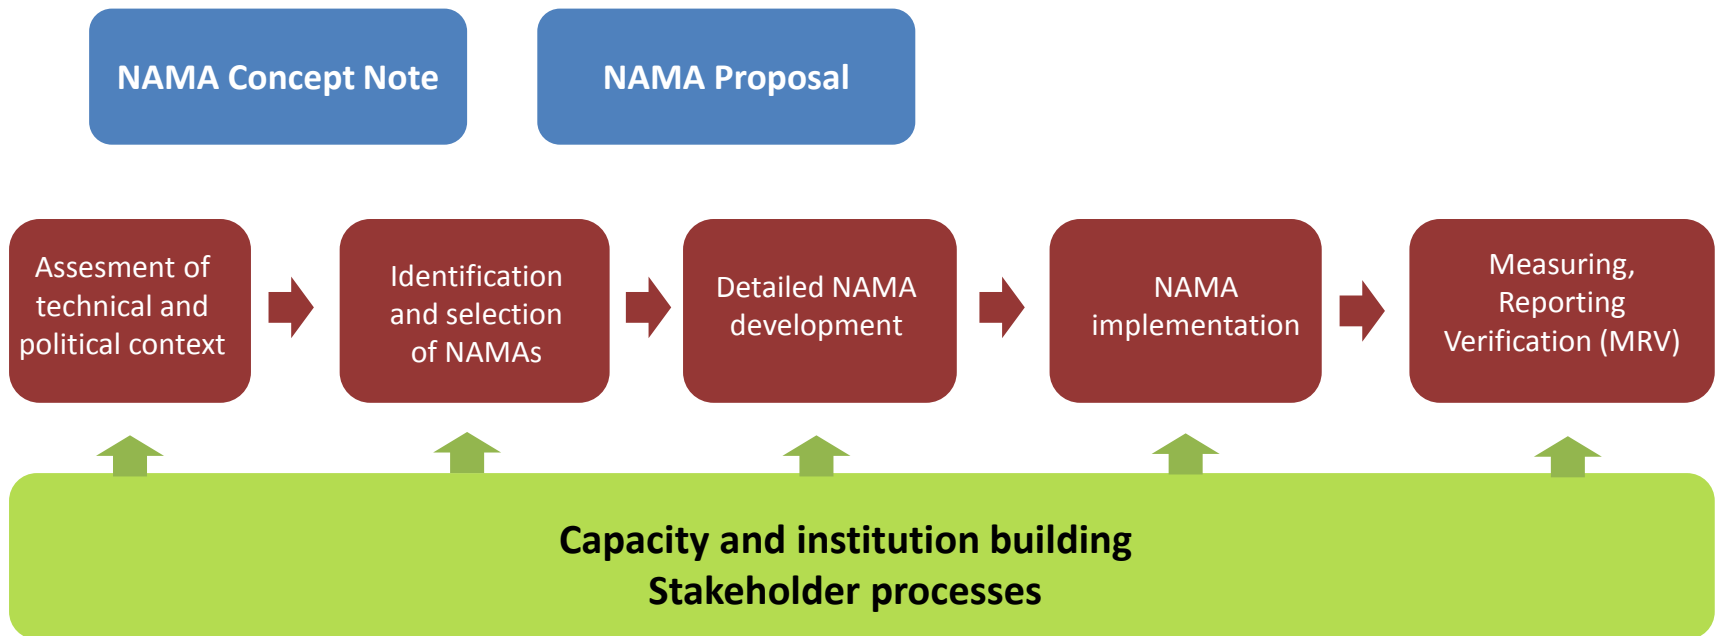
NAMA Concept Note

NAMA Proposal

Assesment of technical and political context

Identification and selection of NAMAs

Detailed NAMA development

NAMA implementation

Measuring, Reporting Verification (MRV)

Capacity and institution building
Stakeholder processes